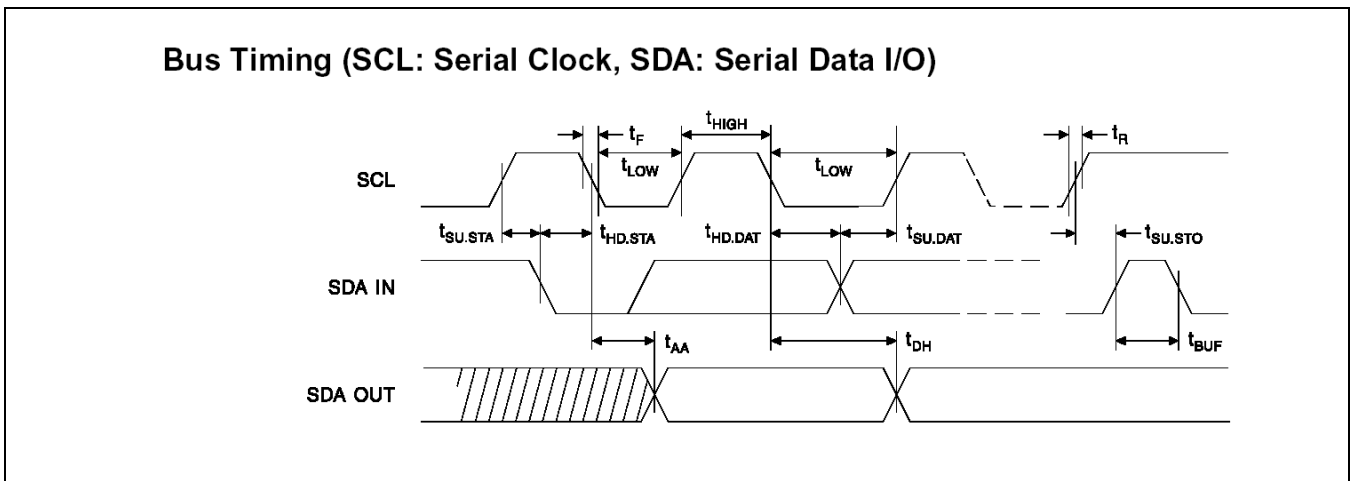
Bus Timing (SCL: Serial Clock, SDA: Serial Data I/O)

$t_F$ $t_{HIGH}$ $t_R$

$t_{LOW}$ $t_{LOW}$

SCL

$t_{SU.STA}$ $t_{HD.STA}$ $t_{HD.DAT}$ $t_{SU.DAT}$ $t_{SU.STO}$

SDA IN

$t_{AA}$ $t_{DH}$ $t_{BUF}$

SDA OUT